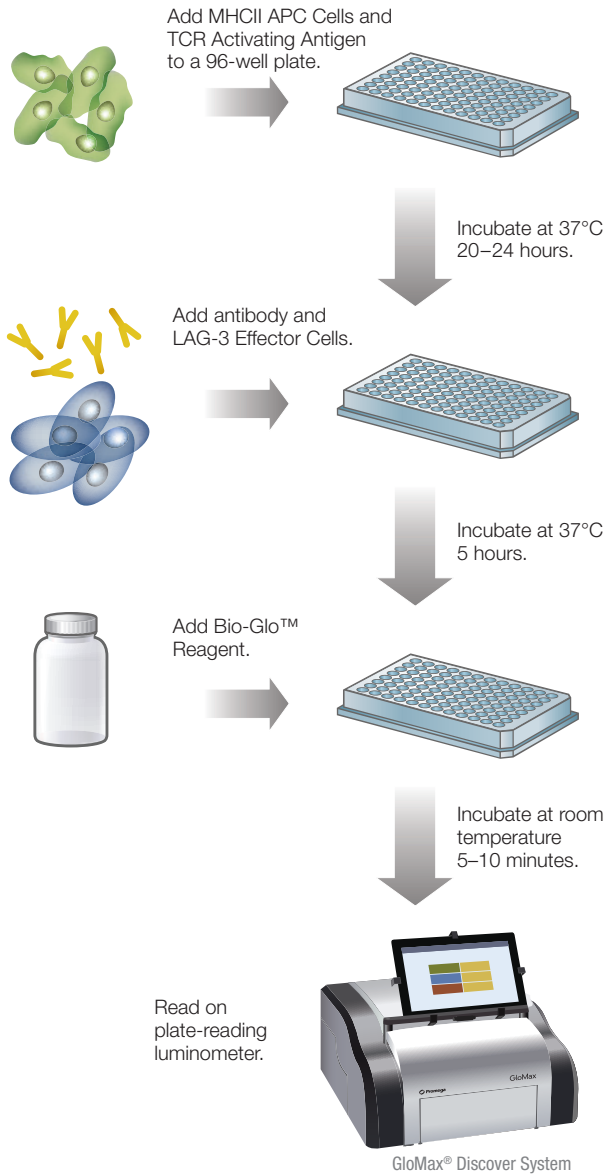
Add MHCII APC Cells and TCR Activating Antigen to a 96-well plate.

Incubate at 37°C 20–24 hours.

Add antibody and LAG-3 Effector Cells.

Incubate at 37°C 5 hours.

Add Bio-Glo™ Reagent.

Incubate at room temperature 5–10 minutes.

Read on plate-reading luminometer.

Promega

GloMax

GloMax® Discover System